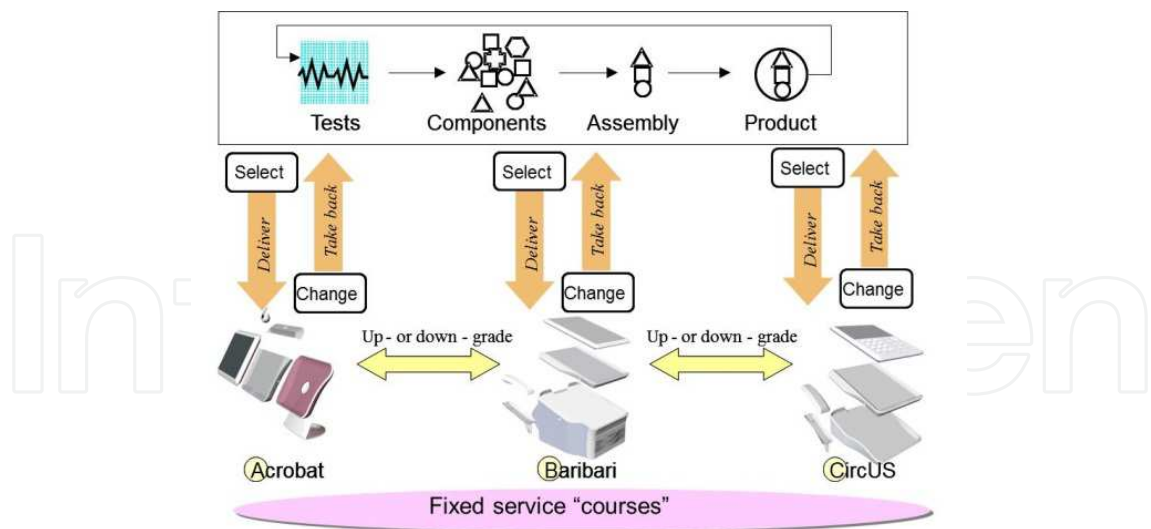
Tests
Components
Assembly
Product

Select
Deliver
Take back
Change

Select
Deliver
Take back
Change

Select
Deliver
Take back
Change

Up - or down - grade
Up - or down - grade

Acrobat
Baribari
CircUS

Fixed service "courses"

IntechOpen